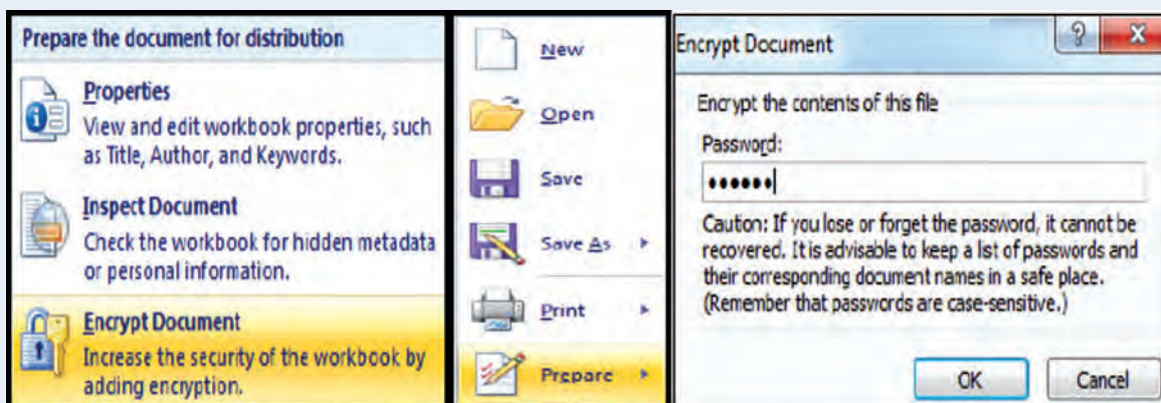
Prepare the document for distribution

Properties
View and edit workbook properties, such as Title, Author, and Keywords.

Inspect Document
Check the workbook for hidden metadata or personal information.

Encrypt Document
Increase the security of the workbook by adding encryption.

New

Open

Save

Save As

Print

Prepare

Encrypt Document

?

X

Encrypt the contents of this file

Password:

••••••

Caution: If you lose or forget the password, it cannot be recovered. It is advisable to keep a list of passwords and their corresponding document names in a safe place. (Remember that passwords are case-sensitive.)

OK

Cancel